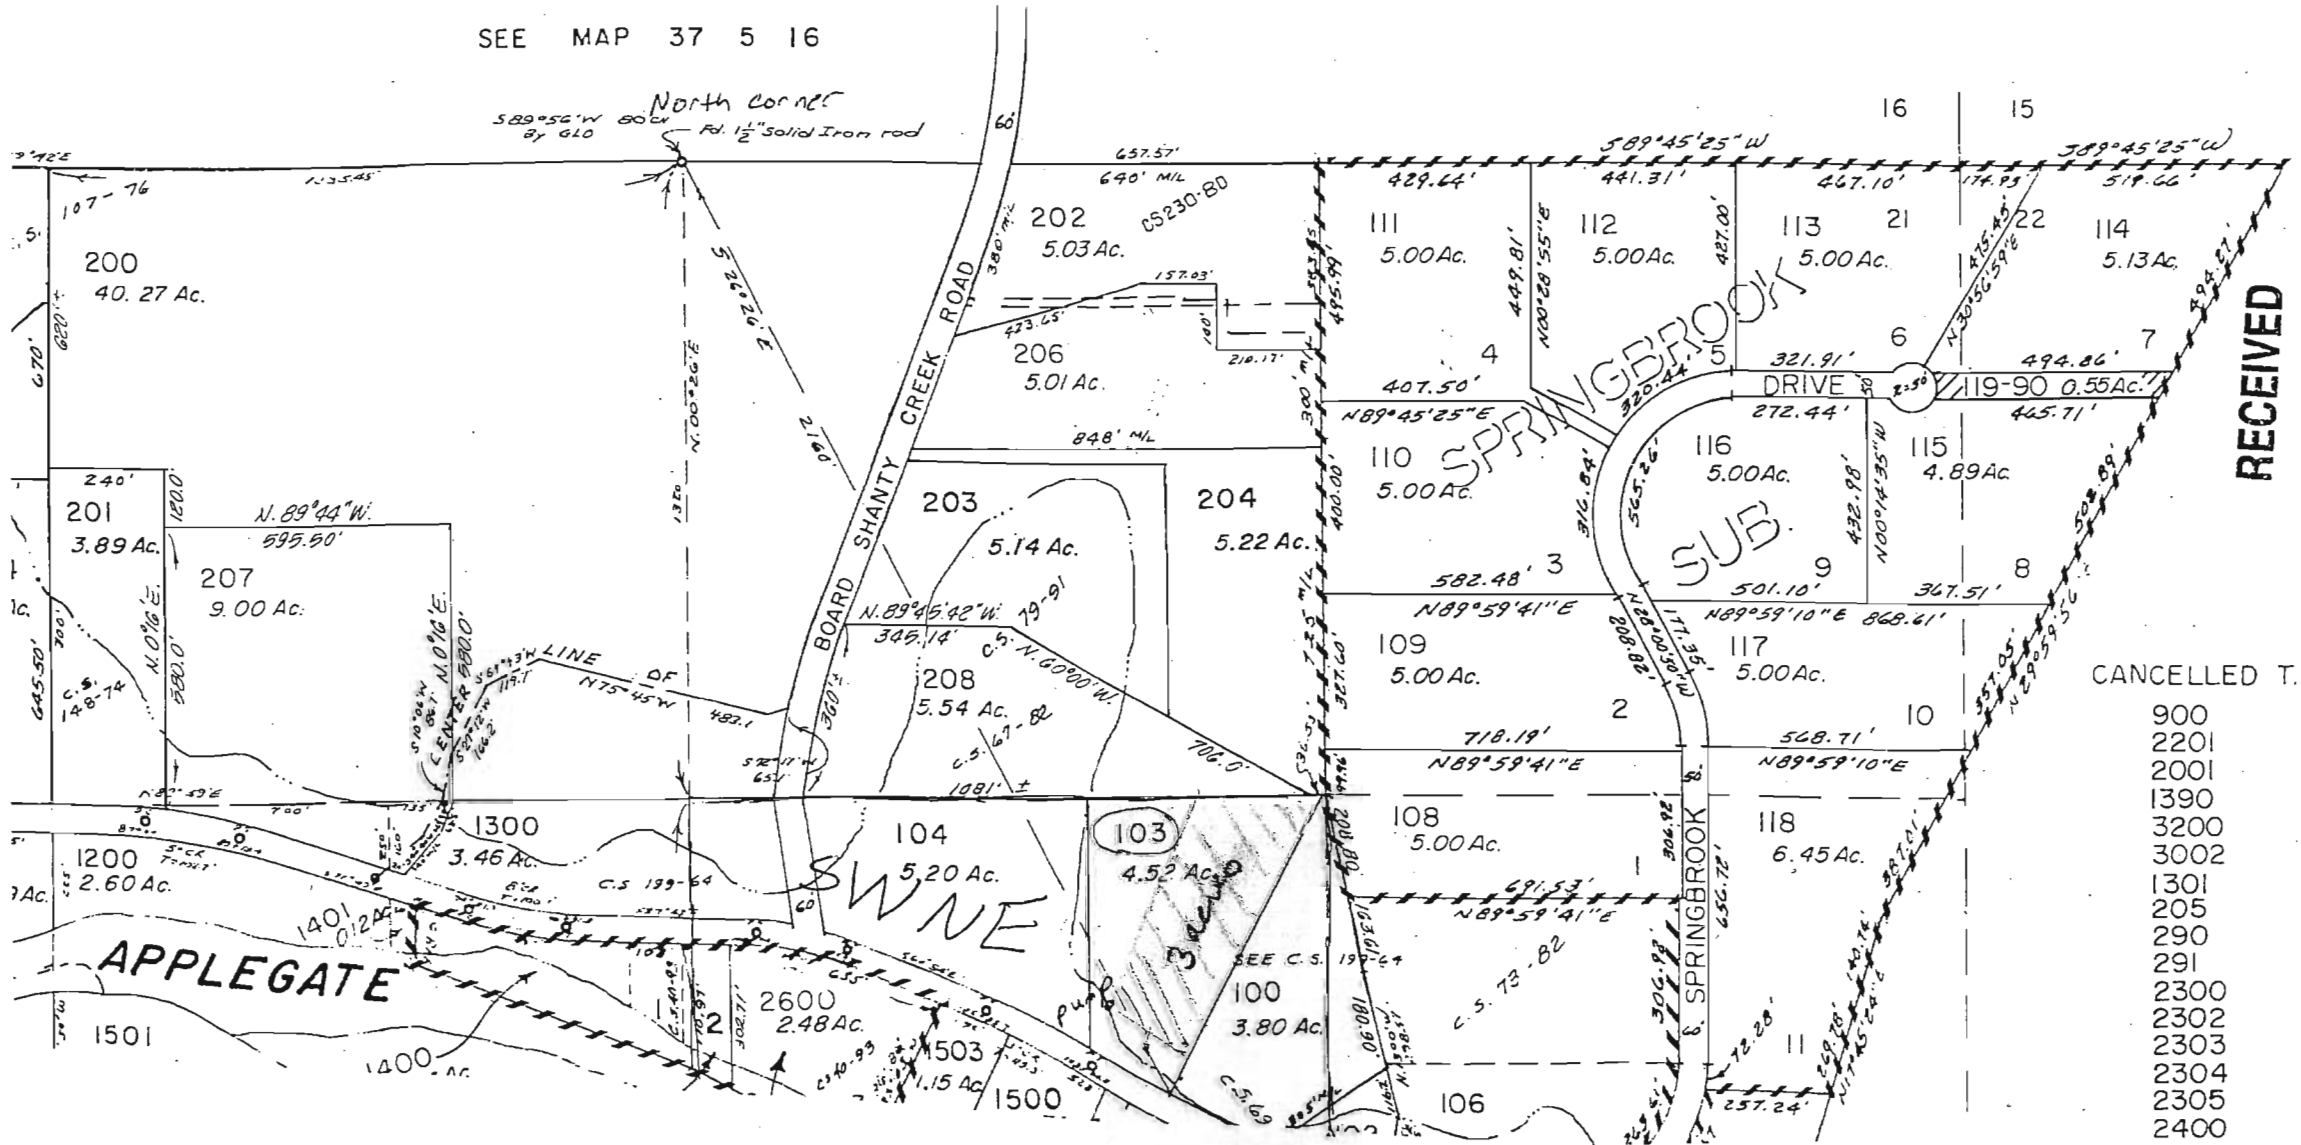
SEE MAP 37 5 16

North corner
S89°56'W 80 ch By GLO
Fd. $1\frac{1}{2}$" Solid Iron rod

16 15

S89°45'25"W
S89°45'25"W

657.57'
640' M/L
1335.45'
107-76

429.64' 441.31' 467.10' 174.95' 519.66'

60'

200
40.27 Ac.

202
5.03 Ac.
CS230-80

111
5.00 Ac.

112
5.00 Ac.

113
5.00 Ac.

21

22

114
5.13 Ac.

380' M/L
157.03'
473.65'
100'
210.17'

206
5.01 Ac.

N.00°26'E
S 22°02' E
2160
1320

BOARD SHANTY CREEK ROAD

449.81'
N00°28'55"E
427.00'
475.43'
N30°56'59"E
494.27'

4
5
6
7

SPRINGBROOK
320.44'
321.91'
DRIVE
50
494.86'
119-90 0.55 Ac.
407.50'
N89°45'25"E
272.44'
465.71'

RECEIVED

848' M/L

495.99'
300' M/L

110
5.00 Ac.

116
5.00 Ac.

115
4.89 Ac.

SUB.

432.98'
N00°14'35"W
565.26'
316.84'

240'
201
3.89 Ac.
180.0'

N.89°44'W.
595.50'

207
9.00 Ac.

203
5.14 Ac.

204
5.22 Ac.

400.00'

582.48' 3
9
501.10'
367.51'
8

N89°59'41"E
N89°59'10"E 868.61'

N.89°45'42"W. 79-91
345.14'

C.S. N.60°00'W.

109
5.00 Ac.

117
5.00 Ac.

CANCELLED T.

900
2201
2001
1390
3200
3002
1301
205
290
291
2300
2302
2303
2304
2305
2400

725' M/L
327.60'

208
5.54 Ac.
C.S. 67-82
706.0'
1081' ±

2

10

718.19'
N89°59'41"E

568.71'
N89°59'10"E

N.0°16'E
580.0'
C.S. 148-74
645.50'
700'

LINE OF
N75°45'W 483.1
CENTER
N.0°16'E 580.0'

360'±

1300
3.46 Ac.

104
5.20 Ac.

103
4.52 Ac.

108
5.00 Ac.

118
6.45 Ac.

1200
2.60 Ac.

C.S. 199-64

SWNE

1

691.53'
N89°59'41"E

SPRINGBROOK
306.92'
656.72'

1401
.012 Ac.

APPLEGATE

2600
2.48 Ac.

2

SEE C.S. 199-64

100
3.80 Ac.

C.S. 73-82

1501

1400 Ac.

1503
1.15 Ac.

1500

C.S. 69

106

11

257.24'

351.05'
N29°59'56"
508.89'
387.01'

12.28'